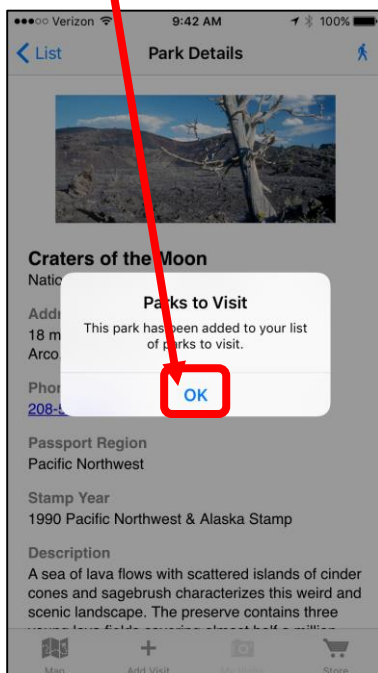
●●●○○ Verizon 9:42 AM 100%

List

Park Details

Craters of the Moon

Natio

Addr

18 m

Arco

Phon

208-5

Parks to Visit

This park has been added to your list of parks to visit.

OK

Passport Region

Pacific Northwest

Stamp Year

1990 Pacific Northwest & Alaska Stamp

Description

A sea of lava flows with scattered islands of cinder cones and sagebrush characterizes this weird and scenic landscape. The preserve contains three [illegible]

Map

Add Visit

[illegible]

Store